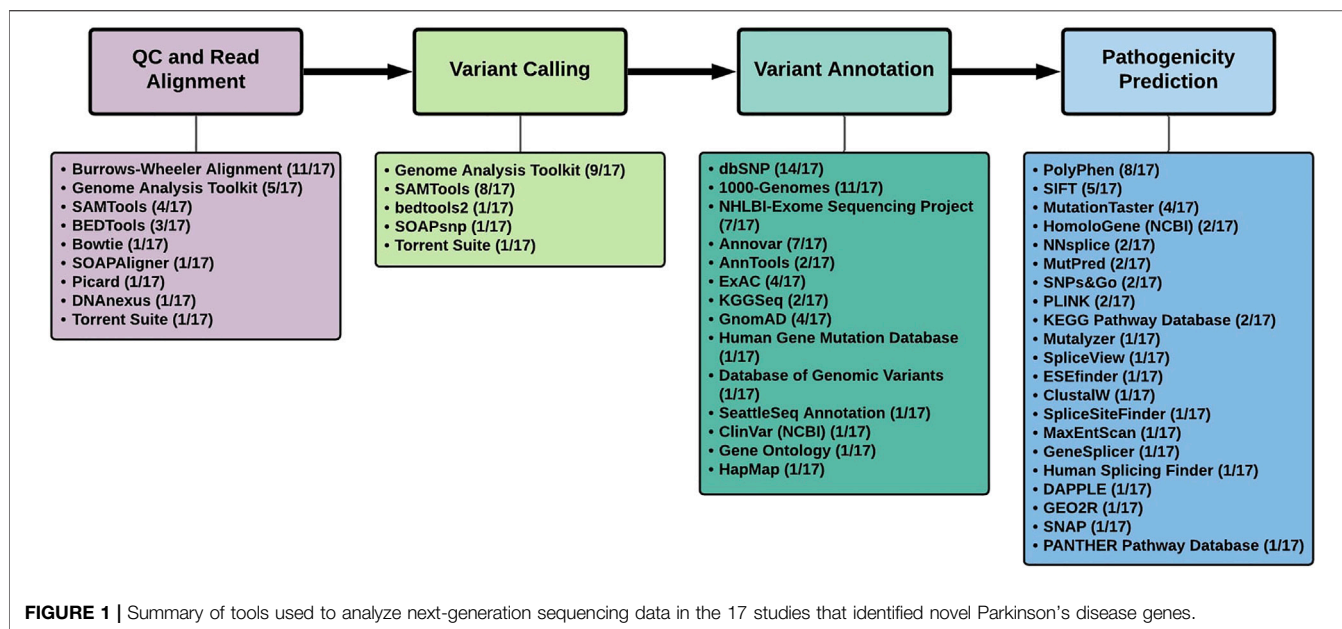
QC and Read Alignment

• Burrows-Wheeler Alignment (11/17)
• Genome Analysis Toolkit (5/17)
• SAMTools (4/17)
• BEDTools (3/17)
• Bowtie (1/17)
• SOAPAligner (1/17)
• Picard (1/17)
• DNAnexus (1/17)
• Torrent Suite (1/17)

Variant Calling

• Genome Analysis Toolkit (9/17)
• SAMTools (8/17)
• bedtools2 (1/17)
• SOAPsnp (1/17)
• Torrent Suite (1/17)

Variant Annotation

• dbSNP (14/17)
• 1000-Genomes (11/17)
• NHLBI-Exome Sequencing Project (7/17)
• Annovar (7/17)
• AnnTools (2/17)
• ExAC (4/17)
• KGGSeq (2/17)
• GnomAD (4/17)
• Human Gene Mutation Database (1/17)
• Database of Genomic Variants (1/17)
• SeattleSeq Annotation (1/17)
• ClinVar (NCBI) (1/17)
• Gene Ontology (1/17)
• HapMap (1/17)

Pathogenicity Prediction

• PolyPhen (8/17)
• SIFT (5/17)
• MutationTaster (4/17)
• HomoloGene (NCBI) (2/17)
• NNsplice (2/17)
• MutPred (2/17)
• SNPs&Go (2/17)
• PLINK (2/17)
• KEGG Pathway Database (2/17)
• Mutalyzer (1/17)
• SpliceView (1/17)
• ESEfinder (1/17)
• ClustalW (1/17)
• SpliceSiteFinder (1/17)
• MaxEntScan (1/17)
• GeneSplicer (1/17)
• Human Splicing Finder (1/17)
• DAPPLE (1/17)
• GEO2R (1/17)
• SNAP (1/17)
• PANTHER Pathway Database (1/17)

FIGURE 1 | Summary of tools used to analyze next-generation sequencing data in the 17 studies that identified novel Parkinson's disease genes.